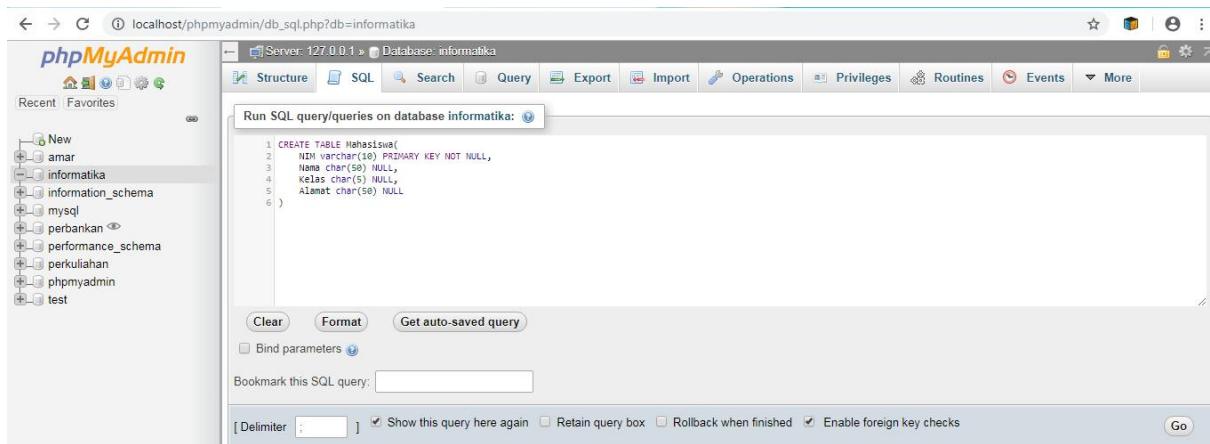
localhost/phpmyadmin/db_sql.php?db=informatika

phpMyAdmin

Recent Favorites

New
amar
informatika
information_schema
mysql
perbankan
performance_schema
perkuliahan
phpmyadmin
test

Server: 127.0.0.1 » Database: informatika

Structure SQL Search Query Export Import Operations Privileges Routines Events More

Run SQL query/queries on database informatika:

1 CREATE TABLE Mahasiswa(
2 NIM varchar(10) PRIMARY KEY NOT NULL,
3 Nama char(50) NULL,
4 Kelas char(5) NULL,
5 Alamat char(50) NULL
6 )

Clear Format Get auto-saved query

Bind parameters

Bookmark this SQL query:

[ Delimiter ; ] Show this query here again Retain query box Rollback when finished Enable foreign key checks

Go